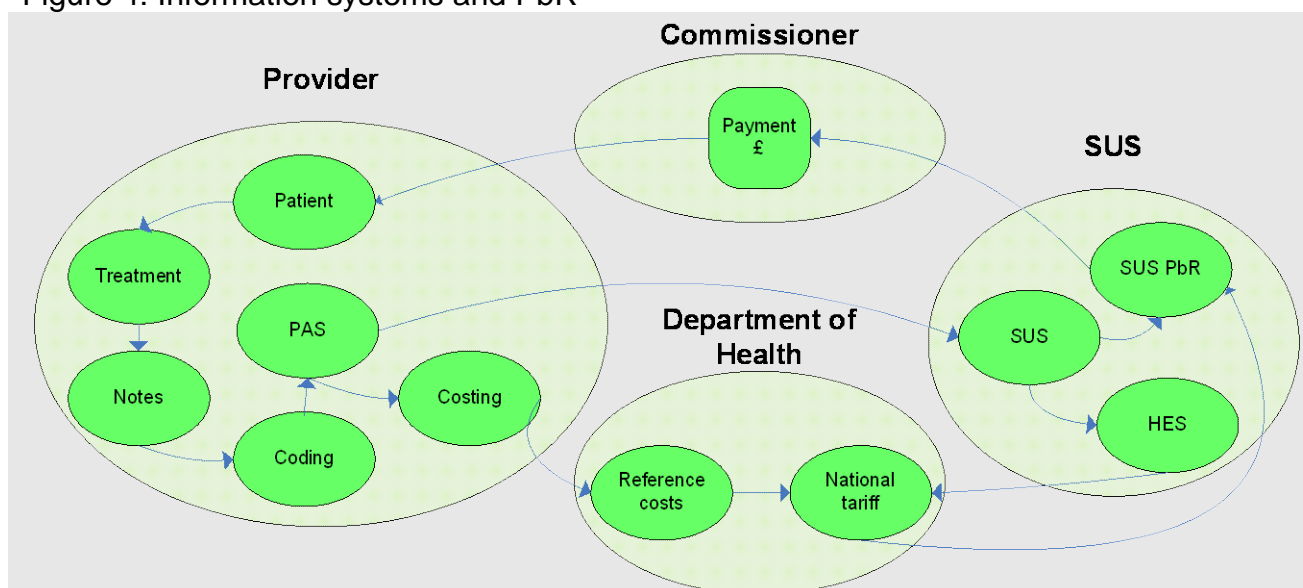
Figure 1: Information systems and PbR

Commissioner

Payment
£

Provider

SUS

Patient

Treatment

SUS PbR

PAS

Department of Health

SUS

Notes

Costing

HES

Coding

Reference costs

National tariff